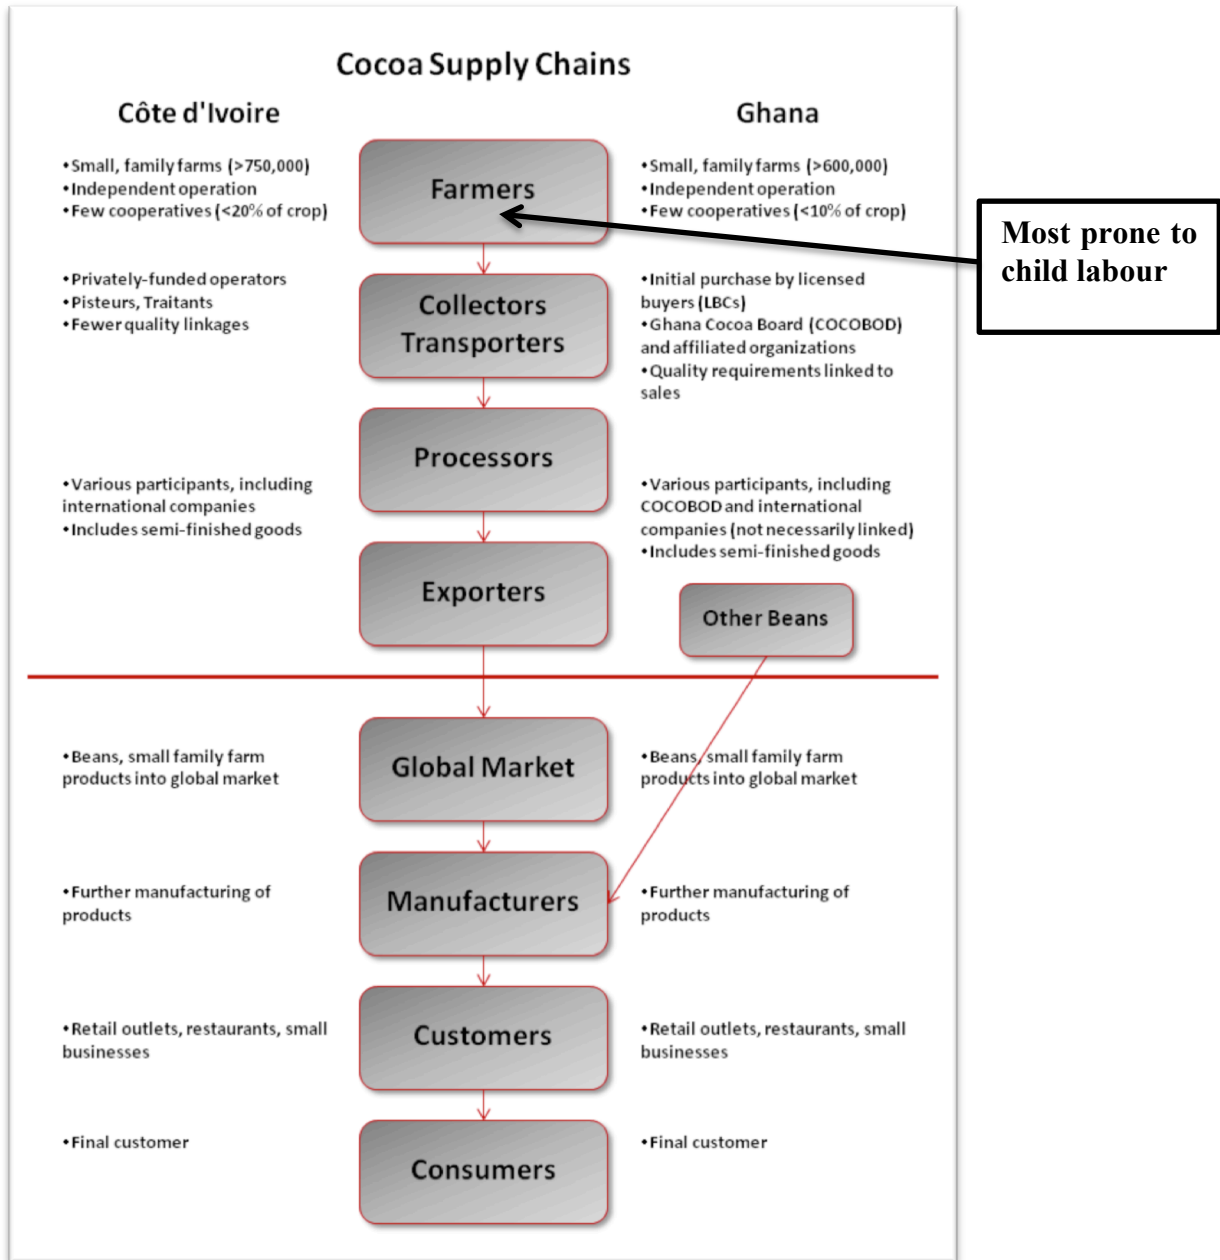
Cocoa Supply Chains

Côte d'Ivoire

Ghana

•Small, family farms (>750,000)
•Independent operation
•Few cooperatives (<20% of crop)

Farmers

•Small, family farms (>600,000)
•Independent operation
•Few cooperatives (<10% of crop)

Most prone to child labour

•Privately-funded operators
•Pisteurs, Traitants
•Fewer quality linkages

Collectors Transporters

•Initial purchase by licensed buyers (LBCs)
•Ghana Cocoa Board (COCOBOD) and affiliated organizations
•Quality requirements linked to sales

Processors

•Various participants, including international companies
•Includes semi-finished goods

•Various participants, including COCOBOD and international companies (not necessarily linked)
•Includes semi-finished goods

Exporters

Other Beans

•Beans, small family farm products into global market

Global Market

•Beans, small family farm products into global market

•Further manufacturing of products

Manufacturers

•Further manufacturing of products

•Retail outlets, restaurants, small businesses

Customers

•Retail outlets, restaurants, small businesses

•Final customer

Consumers

•Final customer